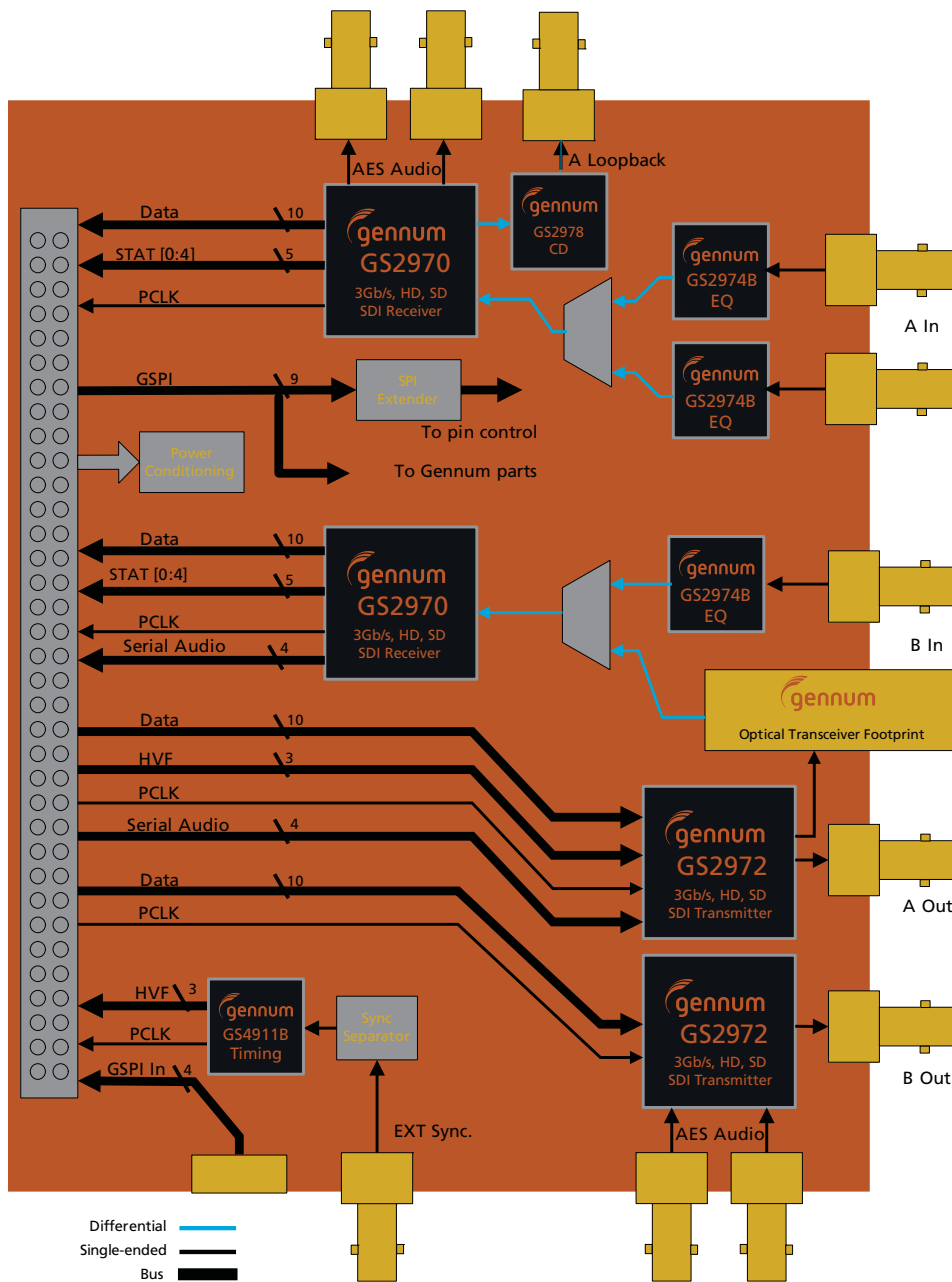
AES Audio

A Loopback

Data 10

STAT [0:4] 5

PCLK

gennum
GS2970
3Gb/s, HD, SD
SDI Receiver

gennum
GS2978
CD

gennum
GS2974B
EQ

A In

gennum
GS2974B
EQ

GSPI 9

SPI Extender

To pin control

Power Conditioning

To Gennum parts

Data 10

STAT [0:4] 5

PCLK

Serial Audio 4

gennum
GS2970
3Gb/s, HD, SD
SDI Receiver

gennum
GS2974B
EQ

B In

gennum
Optical Transceiver Footprint

Data 10

HVF 3

PCLK

Serial Audio 4

Data 10

PCLK

gennum
GS2972
3Gb/s, HD, SD
SDI Transmitter

A Out

HVF 3

PCLK

GSPI In 4

gennum
GS4911B
Timing

Sync Separator

gennum
GS2972
3Gb/s, HD, SD
SDI Transmitter

B Out

EXT Sync.

AES Audio

Differential

Single-ended

Bus